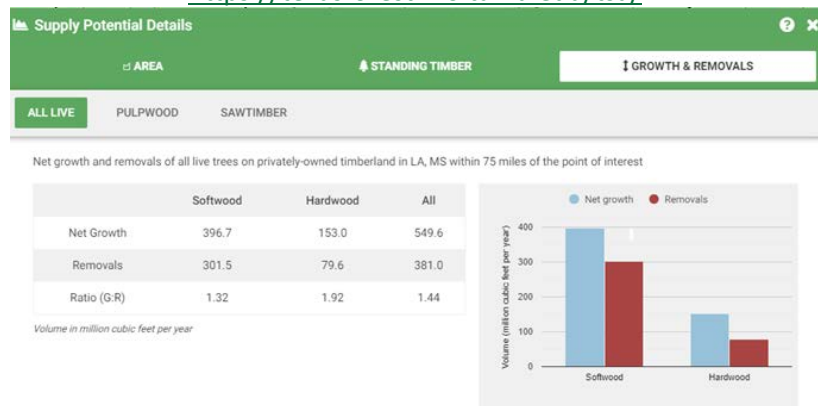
Supply Potential Details

AREA

STANDING TIMBER

GROWTH & REMOVALS

ALL LIVE

PULPWOOD

SAWTIMBER

Net growth and removals of all live trees on privately-owned timberland in LA, MS within 75 miles of the point of interest

| | Softwood | Hardwood | All |
|---|---|---|---|
| Net Growth | 396.7 | 153.0 | 549.6 |
| Removals | 301.5 | 79.6 | 381.0 |
| Ratio (G:R) | 1.32 | 1.92 | 1.44 |

Volume in million cubic feet per year

Net growth
Removals

Volume (million cubic feet per year)

400
300
200
100
0

Softwood
Hardwood